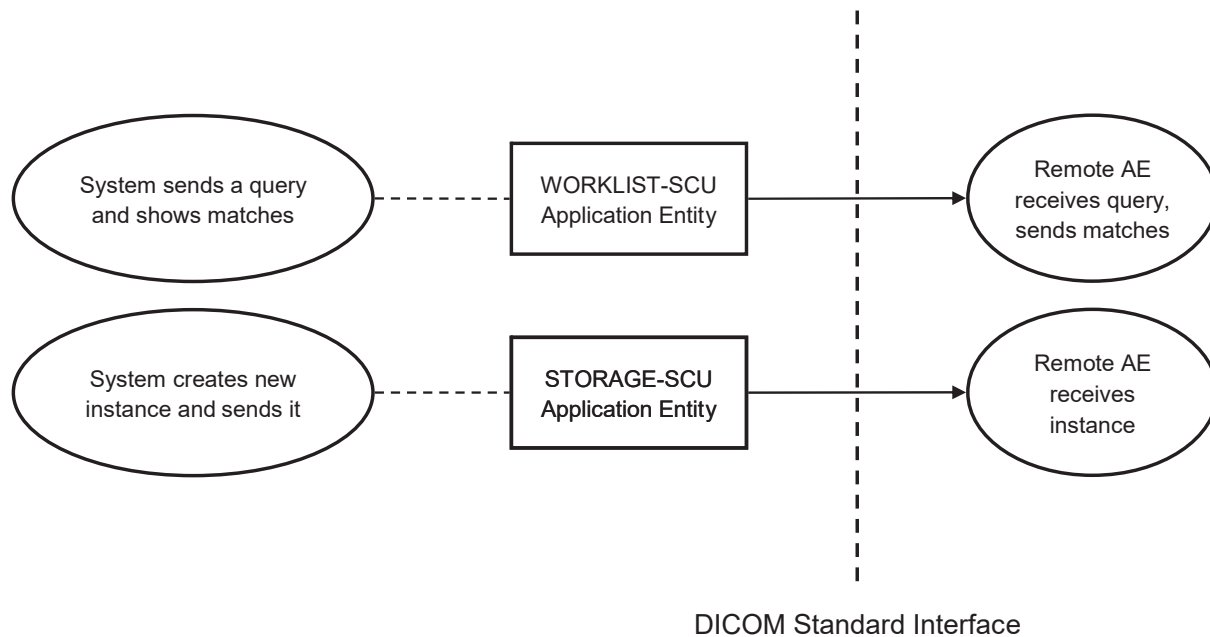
System sends a query and shows matches

WORKLIST-SCU Application Entity

Remote AE receives query, sends matches

System creates new instance and sends it

STORAGE-SCU Application Entity

Remote AE receives instance

DICOM Standard Interface